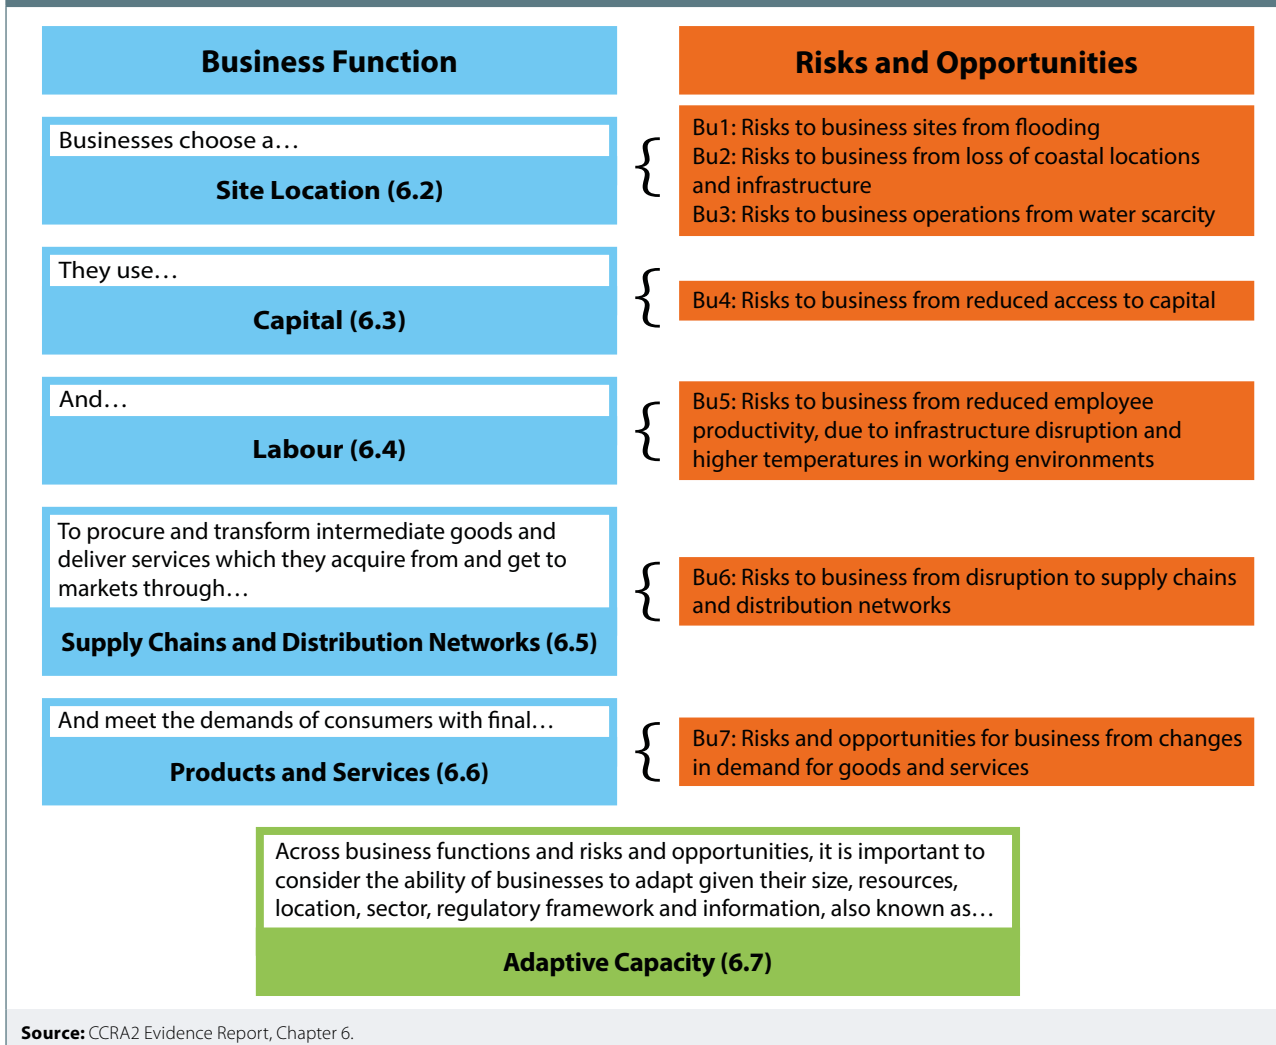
Business Function

Risks and Opportunities

Businesses choose a…

Site Location (6.2)

Bu1: Risks to business sites from flooding
Bu2: Risks to business from loss of coastal locations and infrastructure
Bu3: Risks to business operations from water scarcity

They use…

Capital (6.3)

Bu4: Risks to business from reduced access to capital

And…

Labour (6.4)

Bu5: Risks to business from reduced employee productivity, due to infrastructure disruption and higher temperatures in working environments

To procure and transform intermediate goods and deliver services which they acquire from and get to markets through…

Supply Chains and Distribution Networks (6.5)

Bu6: Risks to business from disruption to supply chains and distribution networks

And meet the demands of consumers with final…

Products and Services (6.6)

Bu7: Risks and opportunities for business from changes in demand for goods and services

Across business functions and risks and opportunities, it is important to consider the ability of businesses to adapt given their size, resources, location, sector, regulatory framework and information, also known as…

Adaptive Capacity (6.7)

Source: CCRA2 Evidence Report, Chapter 6.